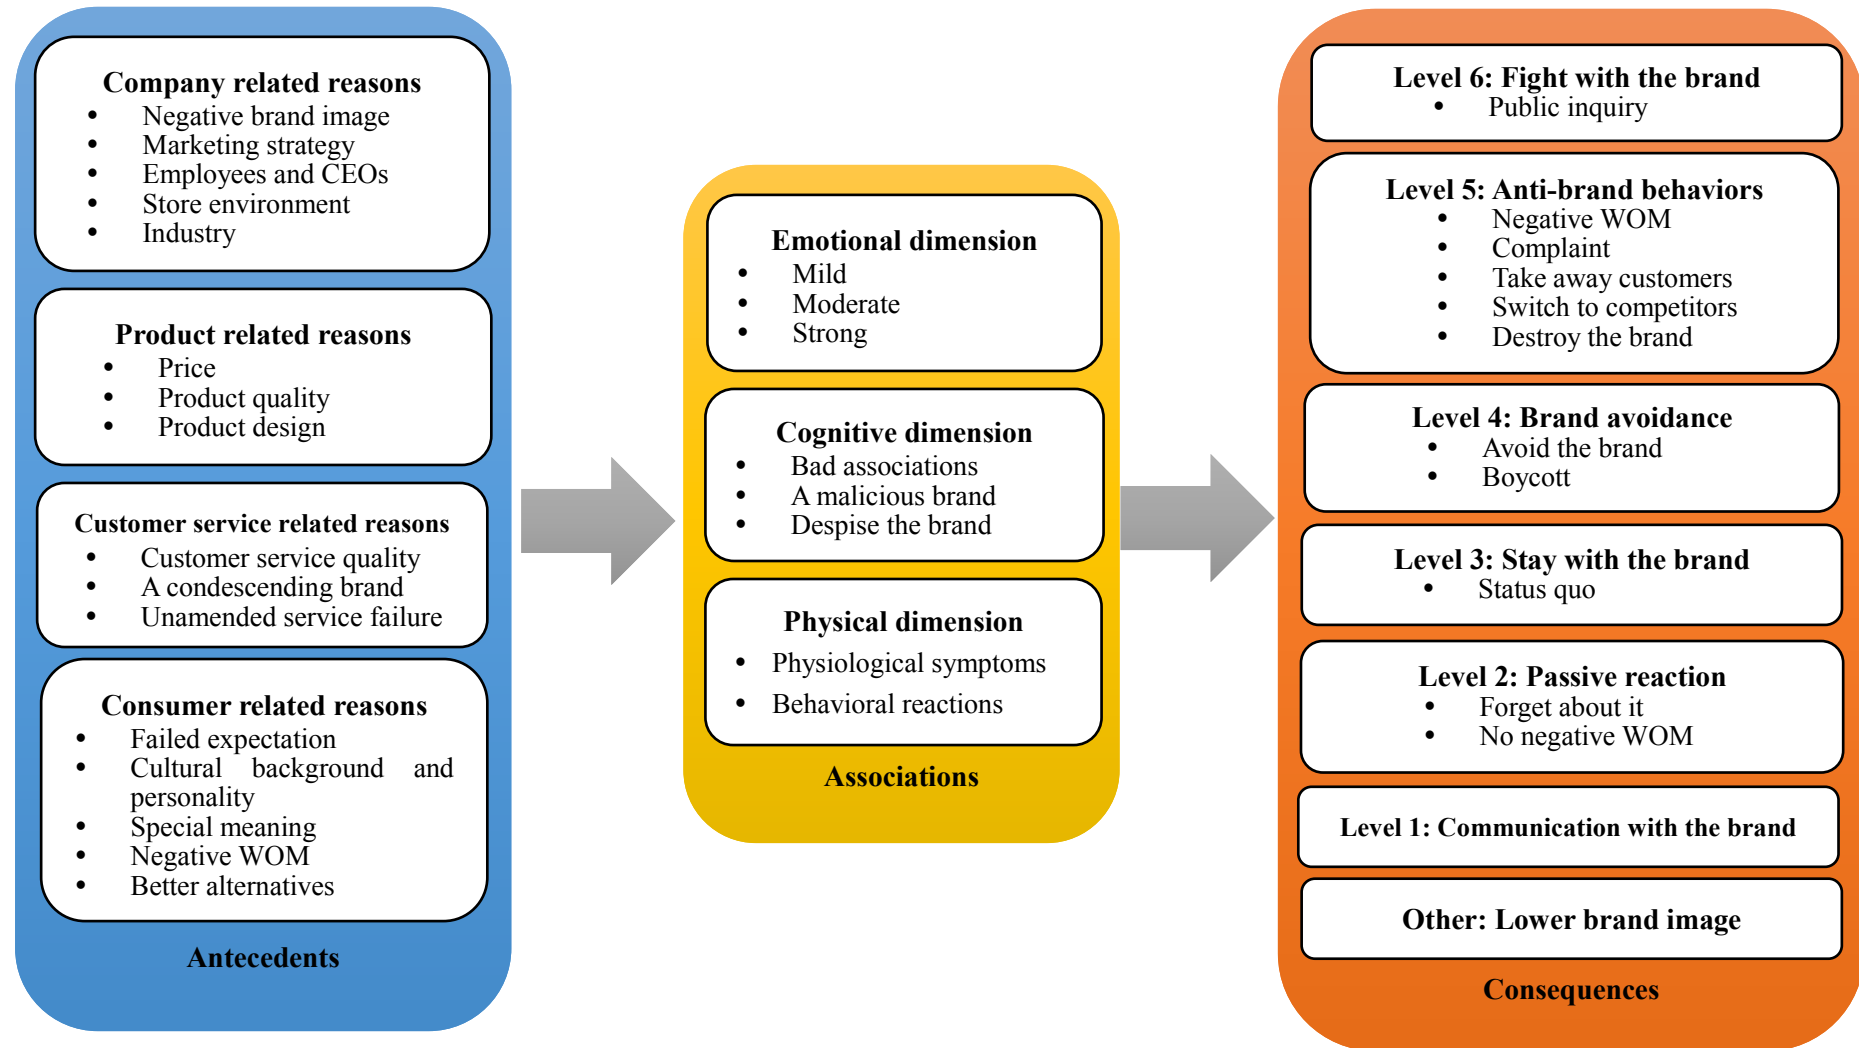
**Company related reasons**
- Negative brand image
- Marketing strategy
- Employees and CEOs
- Store environment
- Industry

**Product related reasons**
- Price
- Product quality
- Product design

**Customer service related reasons**
- Customer service quality
- A condescending brand
- Unamended service failure

**Consumer related reasons**
- Failed expectation
- Cultural background and personality
- Special meaning
- Negative WOM
- Better alternatives

**Antecedents**

**Emotional dimension**
- Mild
- Moderate
- Strong

**Cognitive dimension**
- Bad associations
- A malicious brand
- Despise the brand

**Physical dimension**
- Physiological symptoms
- Behavioral reactions

**Associations**

**Level 6: Fight with the brand**
- Public inquiry

**Level 5: Anti-brand behaviors**
- Negative WOM
- Complaint
- Take away customers
- Switch to competitors
- Destroy the brand

**Level 4: Brand avoidance**
- Avoid the brand
- Boycott

**Level 3: Stay with the brand**
- Status quo

**Level 2: Passive reaction**
- Forget about it
- No negative WOM

**Level 1: Communication with the brand**

**Other: Lower brand image**

**Consequences**